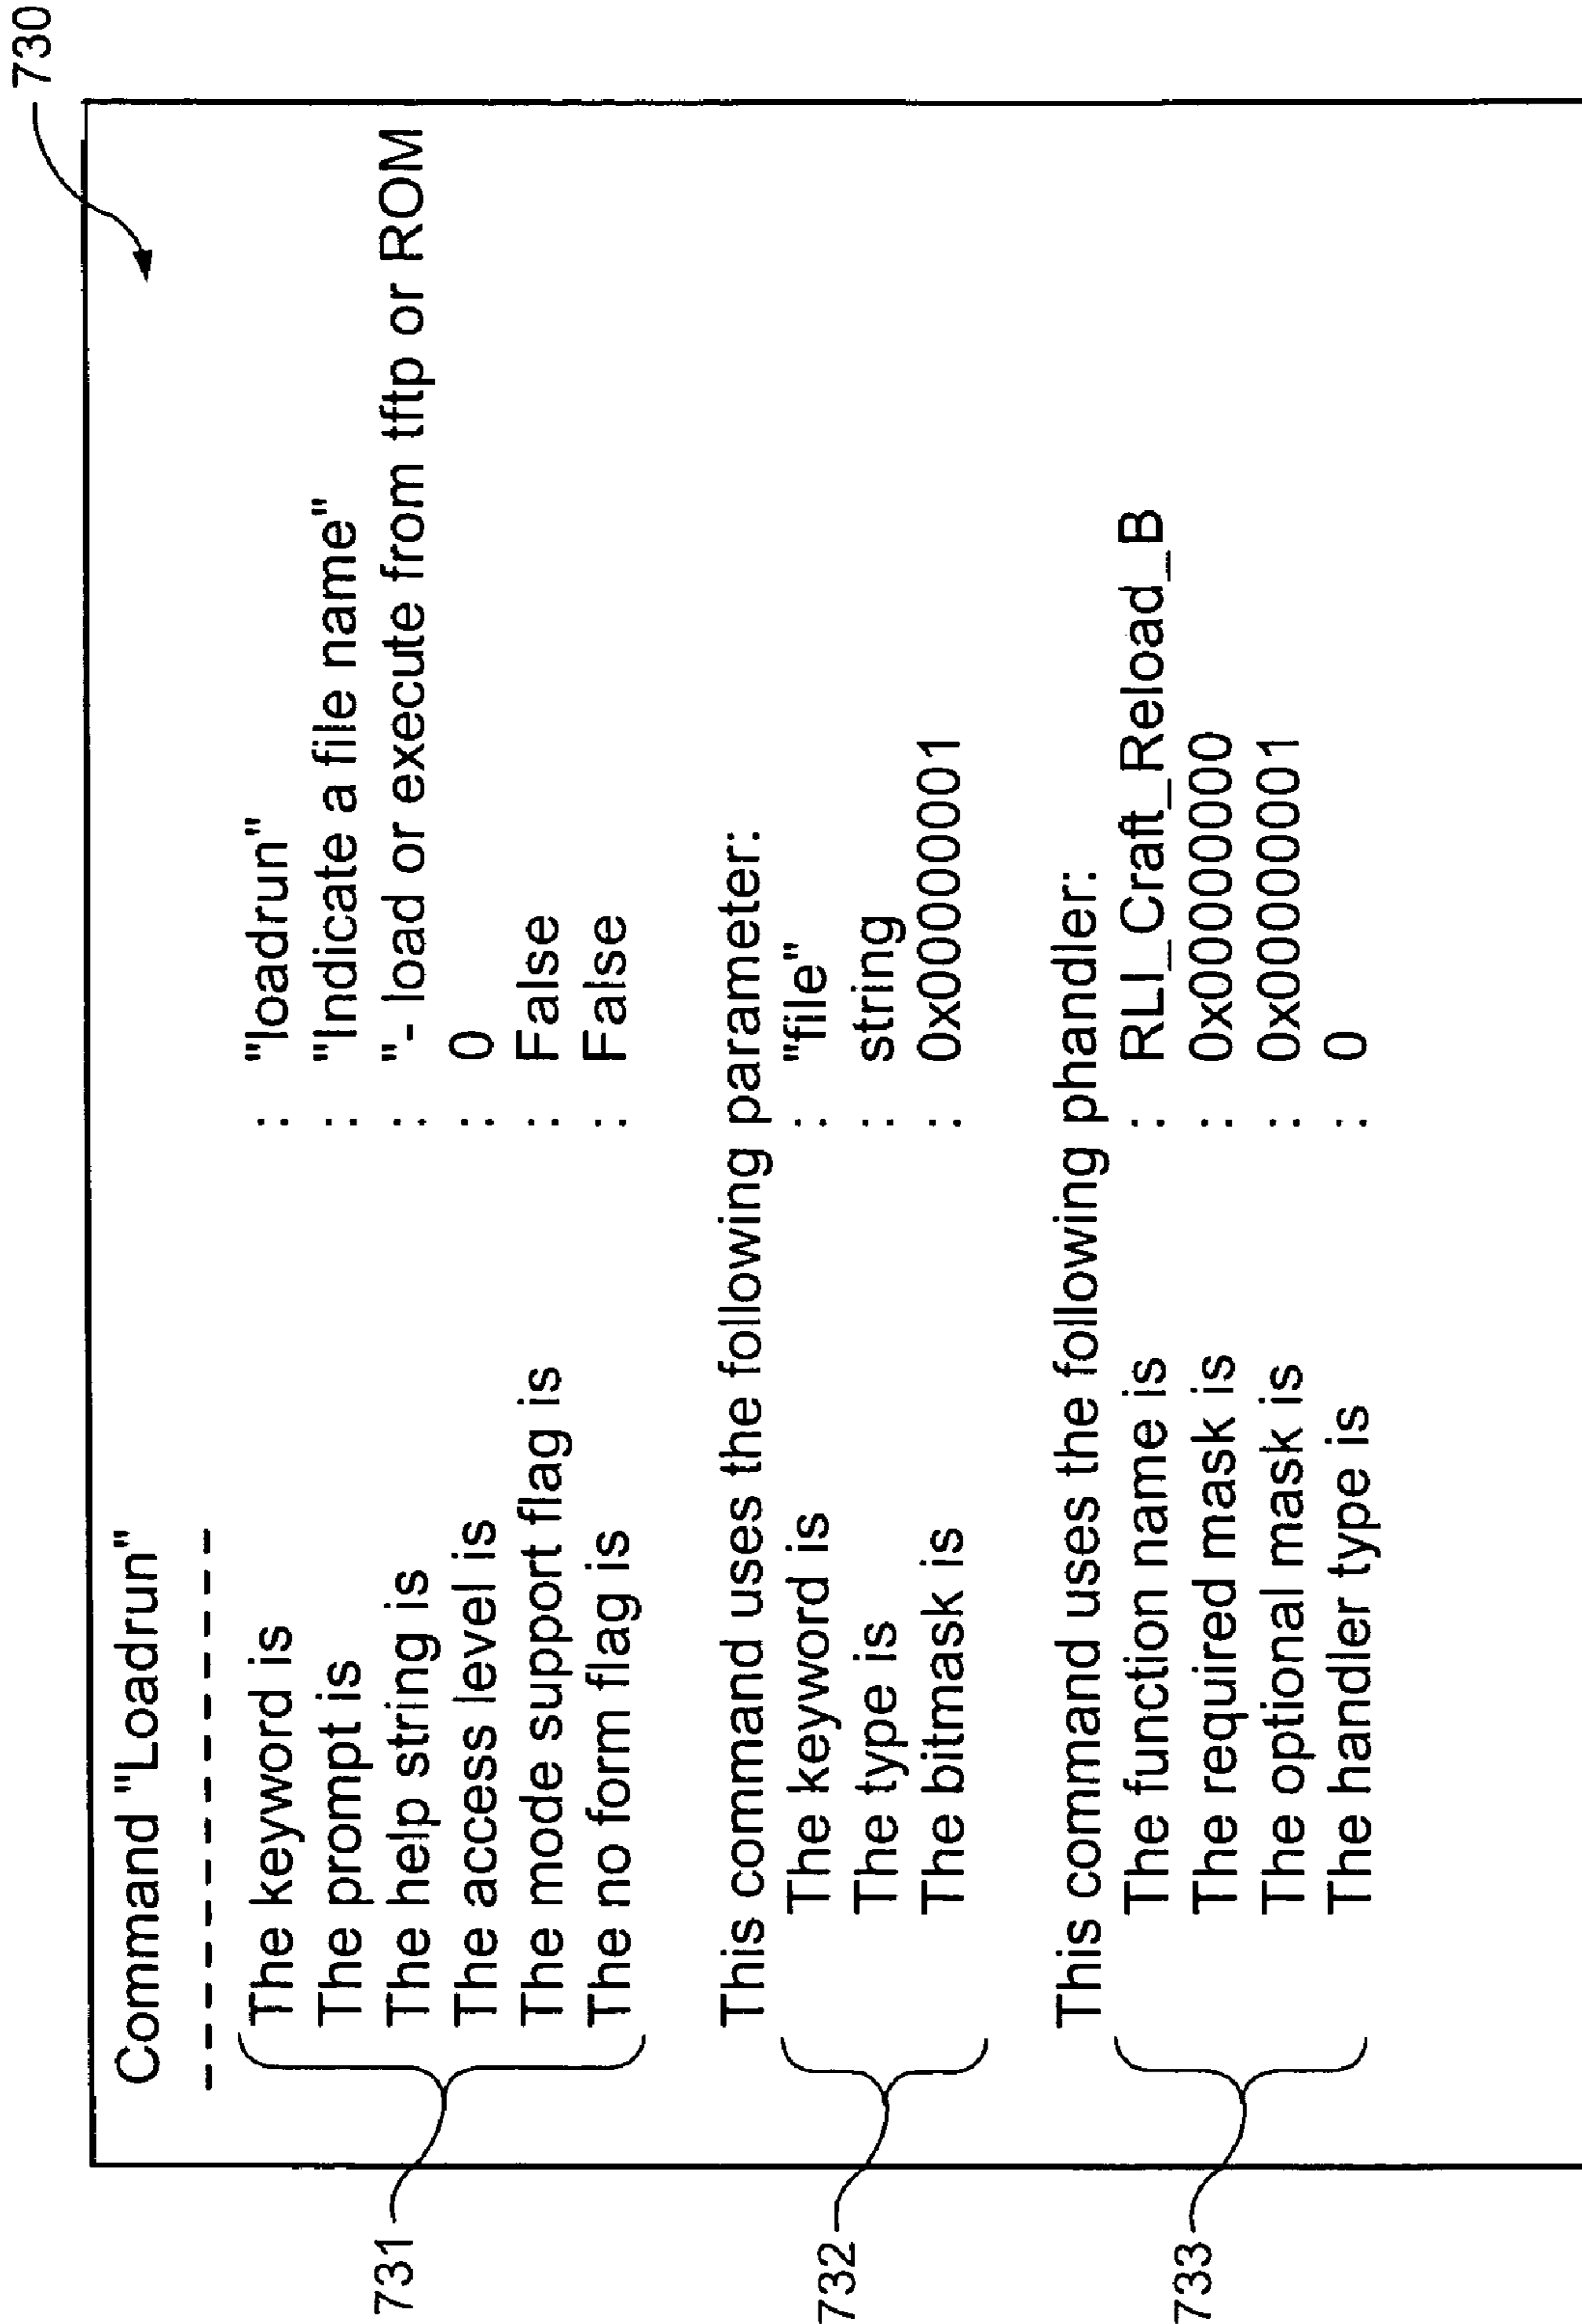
730

Command "Loadrun"
----------

The keyword is : "loadrun"
The prompt is : "Indicate a file name"
The help string is : "- load or execute from tftp or ROM
The access level is : 0
The mode support flag is : False
The no form flag is : False

This command uses the following parameter:
The keyword is : "file"
The type is : string
The bitmask is : 0x00000001

This command uses the following phandler:
The function name is : RLI_Craft_Reload_B
The required mask is : 0x00000000
The optional mask is : 0x00000001
The handler type is : 0

731
732
733